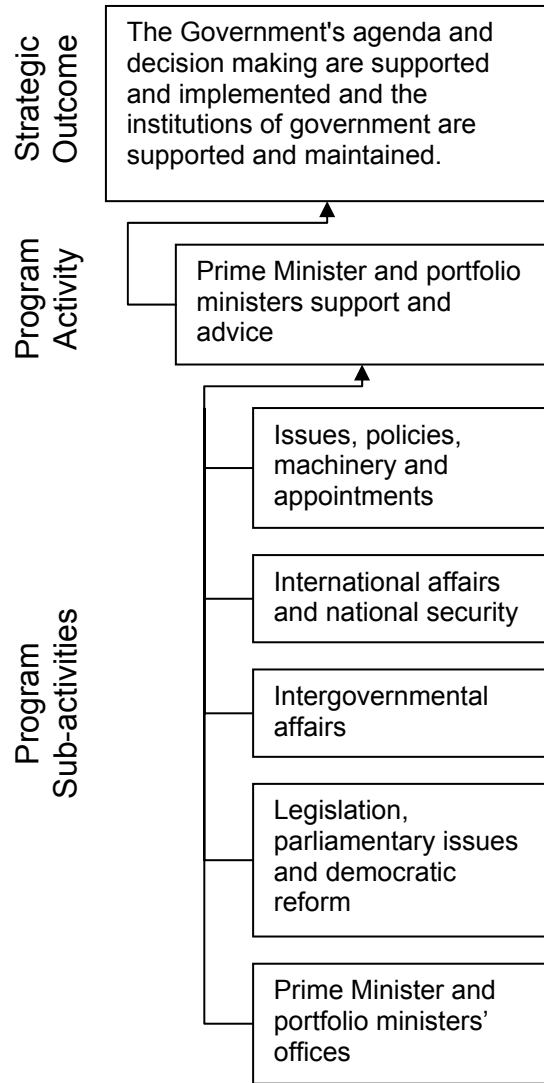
Strategic Outcome

The Government's agenda and decision making are supported and implemented and the institutions of government are supported and maintained.

Program Activity

Prime Minister and portfolio ministers support and advice

Program Sub-activities

Issues, policies, machinery and appointments

International affairs and national security

Intergovernmental affairs

Legislation, parliamentary issues and democratic reform

Prime Minister and portfolio ministers’ offices